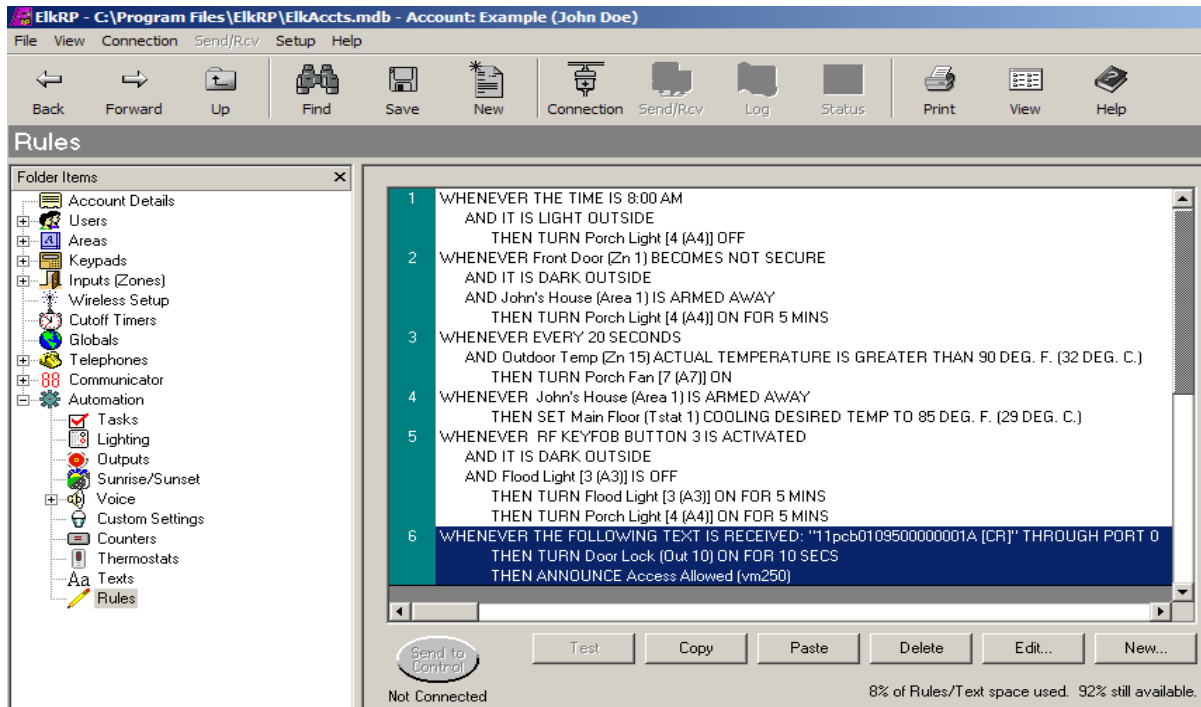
ElkRP - C:\Program Files\ElkRP\ElkAccts.mdb - Account: Example (John Doe)

File View Connection Send/Rcv Setup Help

Back Forward Up Find Save New Connection Send/Rcv Log Status Print View Help

Rules

Folder Items

Account Details
Users
Areas
Keypads
Inputs (Zones)
Wireless Setup
Cutoff Timers
Globals
Telephones
Communicator
Automation
Tasks
Lighting
Outputs
Sunrise/Sunset
Voice
Custom Settings
Counters
Thermostats
Texts
Rules

1 WHENEVER THE TIME IS 8:00 AM
AND IT IS LIGHT OUTSIDE
THEN TURN Porch Light [4 (A4)] OFF
2 WHENEVER Front Door (Zn 1) BECOMES NOT SECURE
AND IT IS DARK OUTSIDE
AND John's House (Area 1) IS ARMED AWAY
THEN TURN Porch Light [4 (A4)] ON FOR 5 MINS
3 WHENEVER EVERY 20 SECONDS
AND Outdoor Temp (Zn 15) ACTUAL TEMPERATURE IS GREATER THAN 90 DEG. F. (32 DEG. C.)
THEN TURN Porch Fan [7 (A7)] ON
4 WHENEVER John's House (Area 1) IS ARMED AWAY
THEN SET Main Floor (Tstat 1) COOLING DESIRED TEMP TO 85 DEG. F. (29 DEG. C.)
5 WHENEVER RF KEYFOB BUTTON 3 IS ACTIVATED
AND IT IS DARK OUTSIDE
AND Flood Light [3 (A3)] IS OFF
THEN TURN Flood Light [3 (A3)] ON FOR 5 MINS
THEN TURN Porch Light [4 (A4)] ON FOR 5 MINS
6 WHENEVER THE FOLLOWING TEXT IS RECEIVED: "11pcb0109500000001A [CR]" THROUGH PORT 0
THEN TURN Door Lock (Out 10) ON FOR 10 SECS
THEN ANNOUNCE Access Allowed (vm250)

Send to Control

Test Copy Paste Delete Edit... New...

Not Connected

8% of Rules/Text space used. 92% still available.